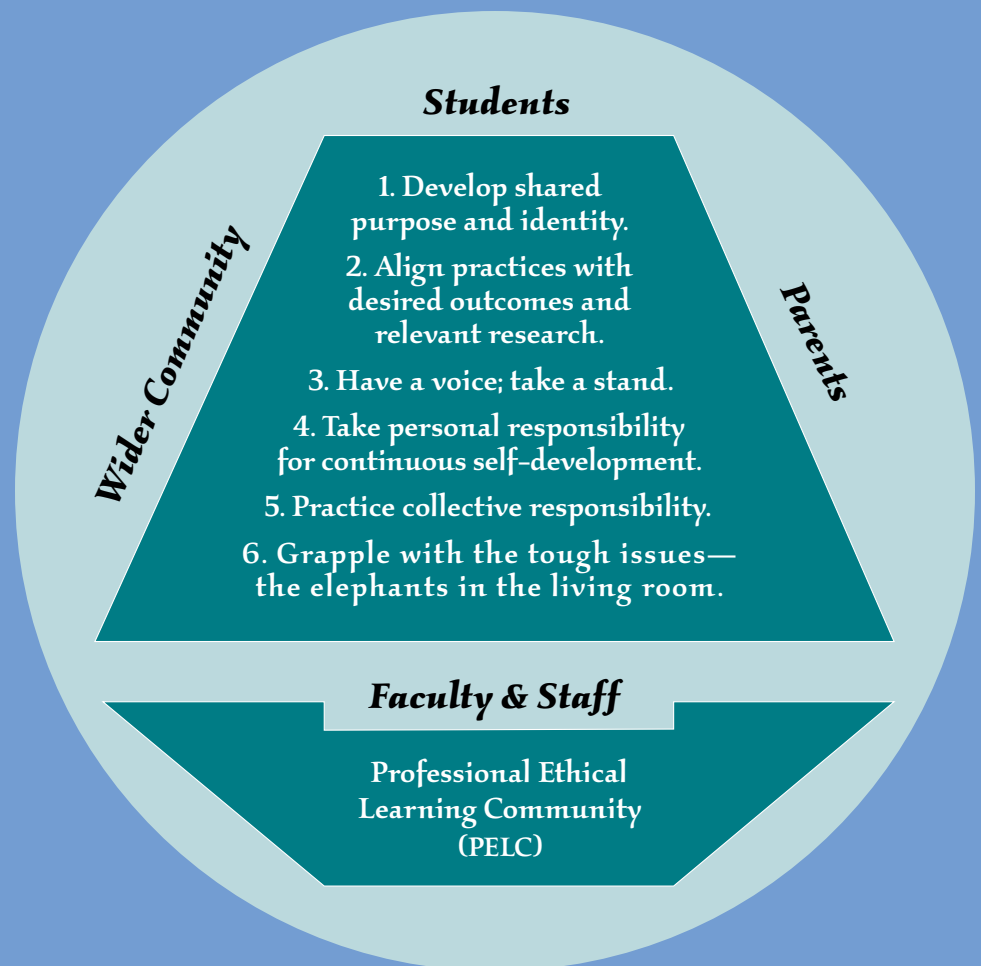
Students

1. Develop shared purpose and identity.

2. Align practices with desired outcomes and relevant research.

3. Have a voice; take a stand.

4. Take personal responsibility for continuous self-development.

5. Practice collective responsibility.

6. Grapple with the tough issues—the elephants in the living room.

Wider Community

Parents

Faculty & Staff

Professional Ethical Learning Community (PELC)